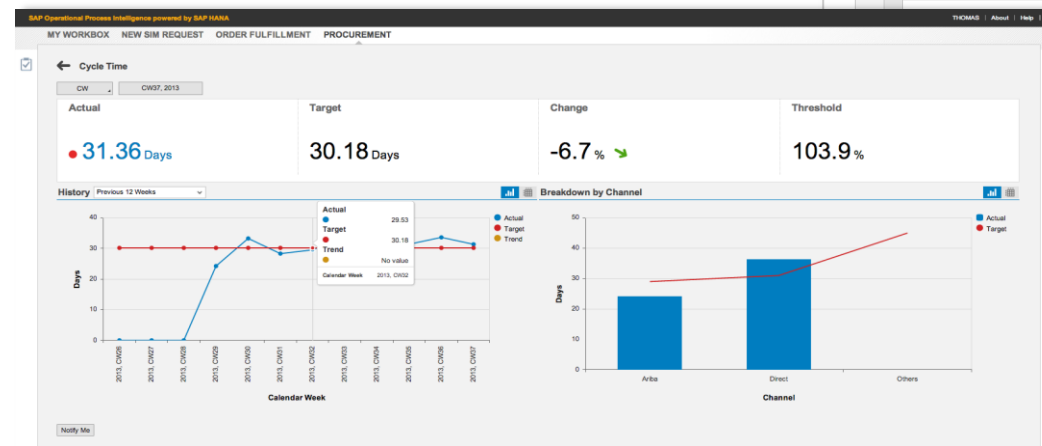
SAP Operational Process Intelligence powered by SAP HANA

THOMAS | About | Help |

MY WORKBOX NEW SIM REQUEST ORDER FULFILLMENT PROCUREMENT

Cycle Time

CW

CW37, 2013

| Actual | Target | Change | Threshold |
|---|---|---|---|
| 31.36 Days | 30.18 Days | -6.7 % | 103.9 % |

History Previous 12 Weeks

Breakdown by Channel

40
30
20
10
0

Days

Actual
Target
Trend

Actual 29.53
Target 30.18
Trend No value
Calendar Week 2013, CW32

2013, CW26
2013, CW27
2013, CW28
2013, CW29
2013, CW30
2013, CW31
2013, CW32
2013, CW33
2013, CW34
2013, CW35
2013, CW36
2013, CW37

Calendar Week

50
40
30
20
10
0

Days

Actual
Target

Ariba
Direct
Others

Channel

Notify Me